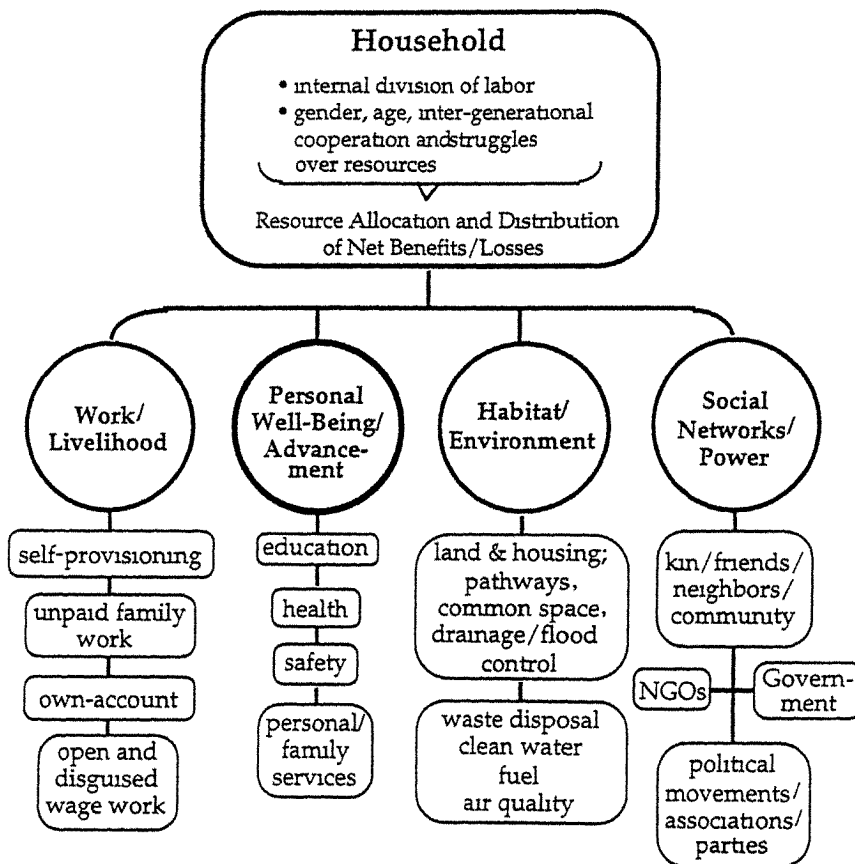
Household

• internal division of labor
• gender, age, inter-generational cooperation andstruggles over resources

Resource Allocation and Distribution of Net Benefits/Losses

Work/ Livelihood

self-provisioning

unpaid family work

own-account

open and disguised wage work

Personal Well-Being/ Advancement

education

health

safety

personal/ family services

Habitat/ Environment

land & housing; pathways, common space, drainage/flood control

waste disposal clean water fuel air quality

Social Networks/ Power

kin/friends/ neighbors/ community

NGOs

Government

political movements/ associations/ parties